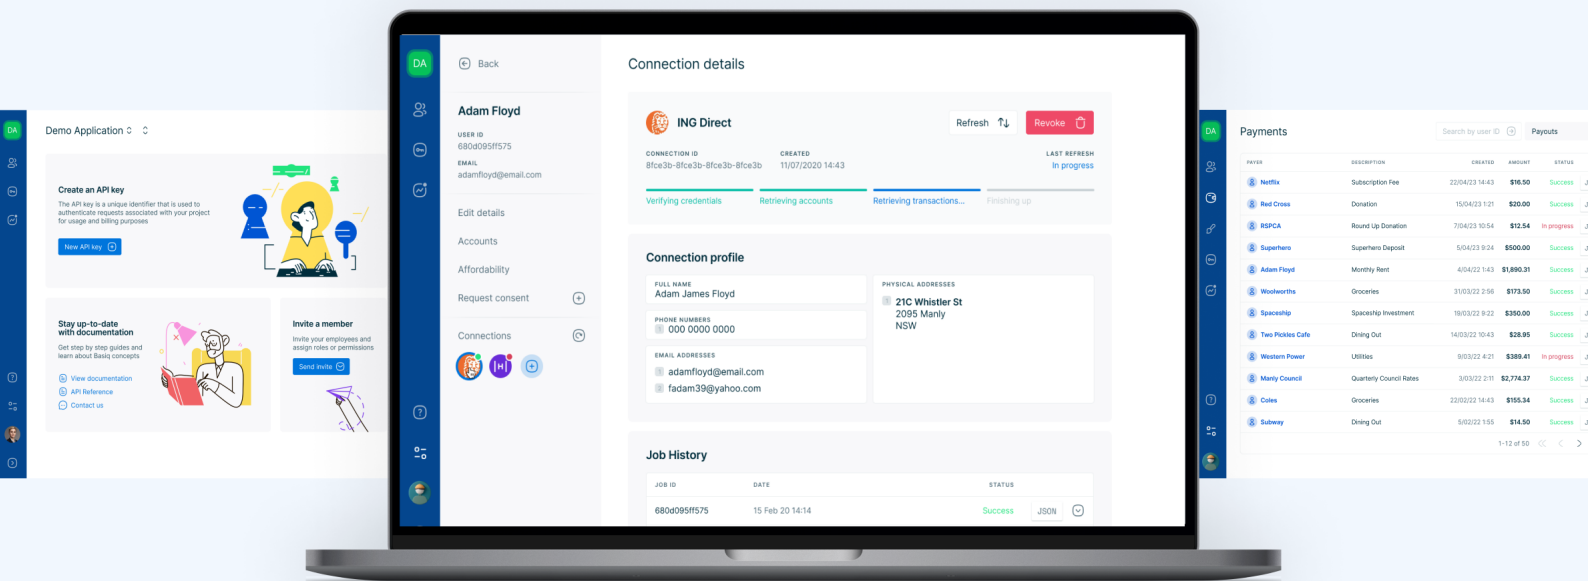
DA

Demo Application

Create an API key

The API key is a unique identifier that is used to authenticate requests associated with your project for usage and billing purposes

New API key

Stay up-to-date with documentation

Get step by step guides and learn about Basiq concepts

View documentation

API Reference

Contact us

Invite a member

Invite your employees and assign roles or permissions

Send invite

DA

Back

Adam Floyd

USER ID
680d095ff575

EMAIL
adamfloyd@email.com

Edit details

Accounts

Affordability

Request consent

Connections

Connection details

ING Direct

Refresh

Revoke

CONNECTION ID
8fce3b-8fce3b-8fce3b-8fce3b

CREATED
11/07/2020 14:43

LAST REFRESH
In progress

Verifying credentials

Retrieving accounts

Retrieving transactions...

Finishing up

Connection profile

FULL NAME
Adam James Floyd

PHONE NUMBERS
000 0000 0000

EMAIL ADDRESSES
adamfloyd@email.com
fadam39@yahoo.com

PHYSICAL ADDRESSES
21C Whistler St
2095 Manly
NSW

Job History

| JOB ID | DATE | STATUS | |
|---|---|---|---|
| 680d095ff575 | 15 Feb 20 14:14 | Success | JSON |

DA

Payments

Search by user ID

Payouts

| PAYER | DESCRIPTION | CREATED | AMOUNT | STATUS |
|---|---|---|---|---|
| Netflix | Subscription Fee | 22/04/23 14:43 | $16.50 | Success |
| Red Cross | Donation | 15/04/23 1:21 | $20.00 | Success |
| RSPCA | Round Up Donation | 7/04/23 10:54 | $12.54 | In progress |
| Superhero | Superhero Deposit | 5/04/23 9:24 | $500.00 | Success |
| Adam Floyd | Monthly Rent | 4/04/22 1:43 | $1,890.31 | Success |
| Woolworths | Groceries | 31/03/22 2:56 | $173.50 | Success |
| Spaceship | Spaceship Investment | 19/03/22 9:22 | $350.00 | Success |
| Two Pickles Cafe | Dining Out | 14/03/22 10:43 | $28.95 | Success |
| Western Power | Utilities | 9/03/22 4:21 | $389.41 | In progress |
| Manly Council | Quarterly Council Rates | 3/03/22 2:11 | $2,774.37 | Success |
| Coles | Groceries | 22/02/22 14:43 | $155.34 | Success |
| Subway | Dining Out | 5/02/22 1:55 | $14.50 | Success |

1-12 of 50